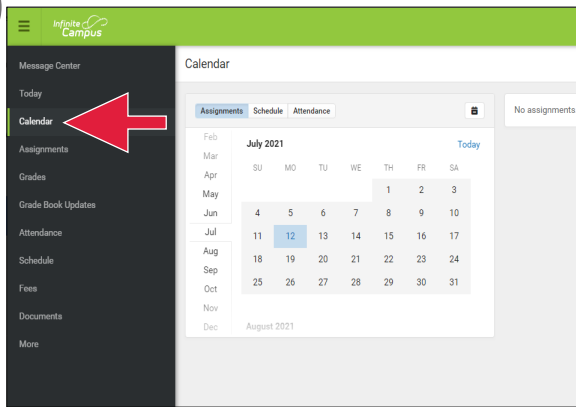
Infinite Campus

Message Center
Today
Calendar
Assignments
Grades
Grade Book Updates
Attendance
Schedule
Fees
Documents
More

Calendar

Assignments Schedule Attendance

No assignments

Feb
Mar
Apr
May
Jun
Jul
Aug
Sep
Oct
Nov
Dec

July 2021 Today

| SU | MO | TU | WE | TH | FR | SA |
|---|---|---|---|---|---|---|
| | | | | 1 | 2 | 3 |
| 4 | 5 | 6 | 7 | 8 | 9 | 10 |
| 11 | 12 | 13 | 14 | 15 | 16 | 17 |
| 18 | 19 | 20 | 21 | 22 | 23 | 24 |
| 25 | 26 | 27 | 28 | 29 | 30 | 31 |

August 2021